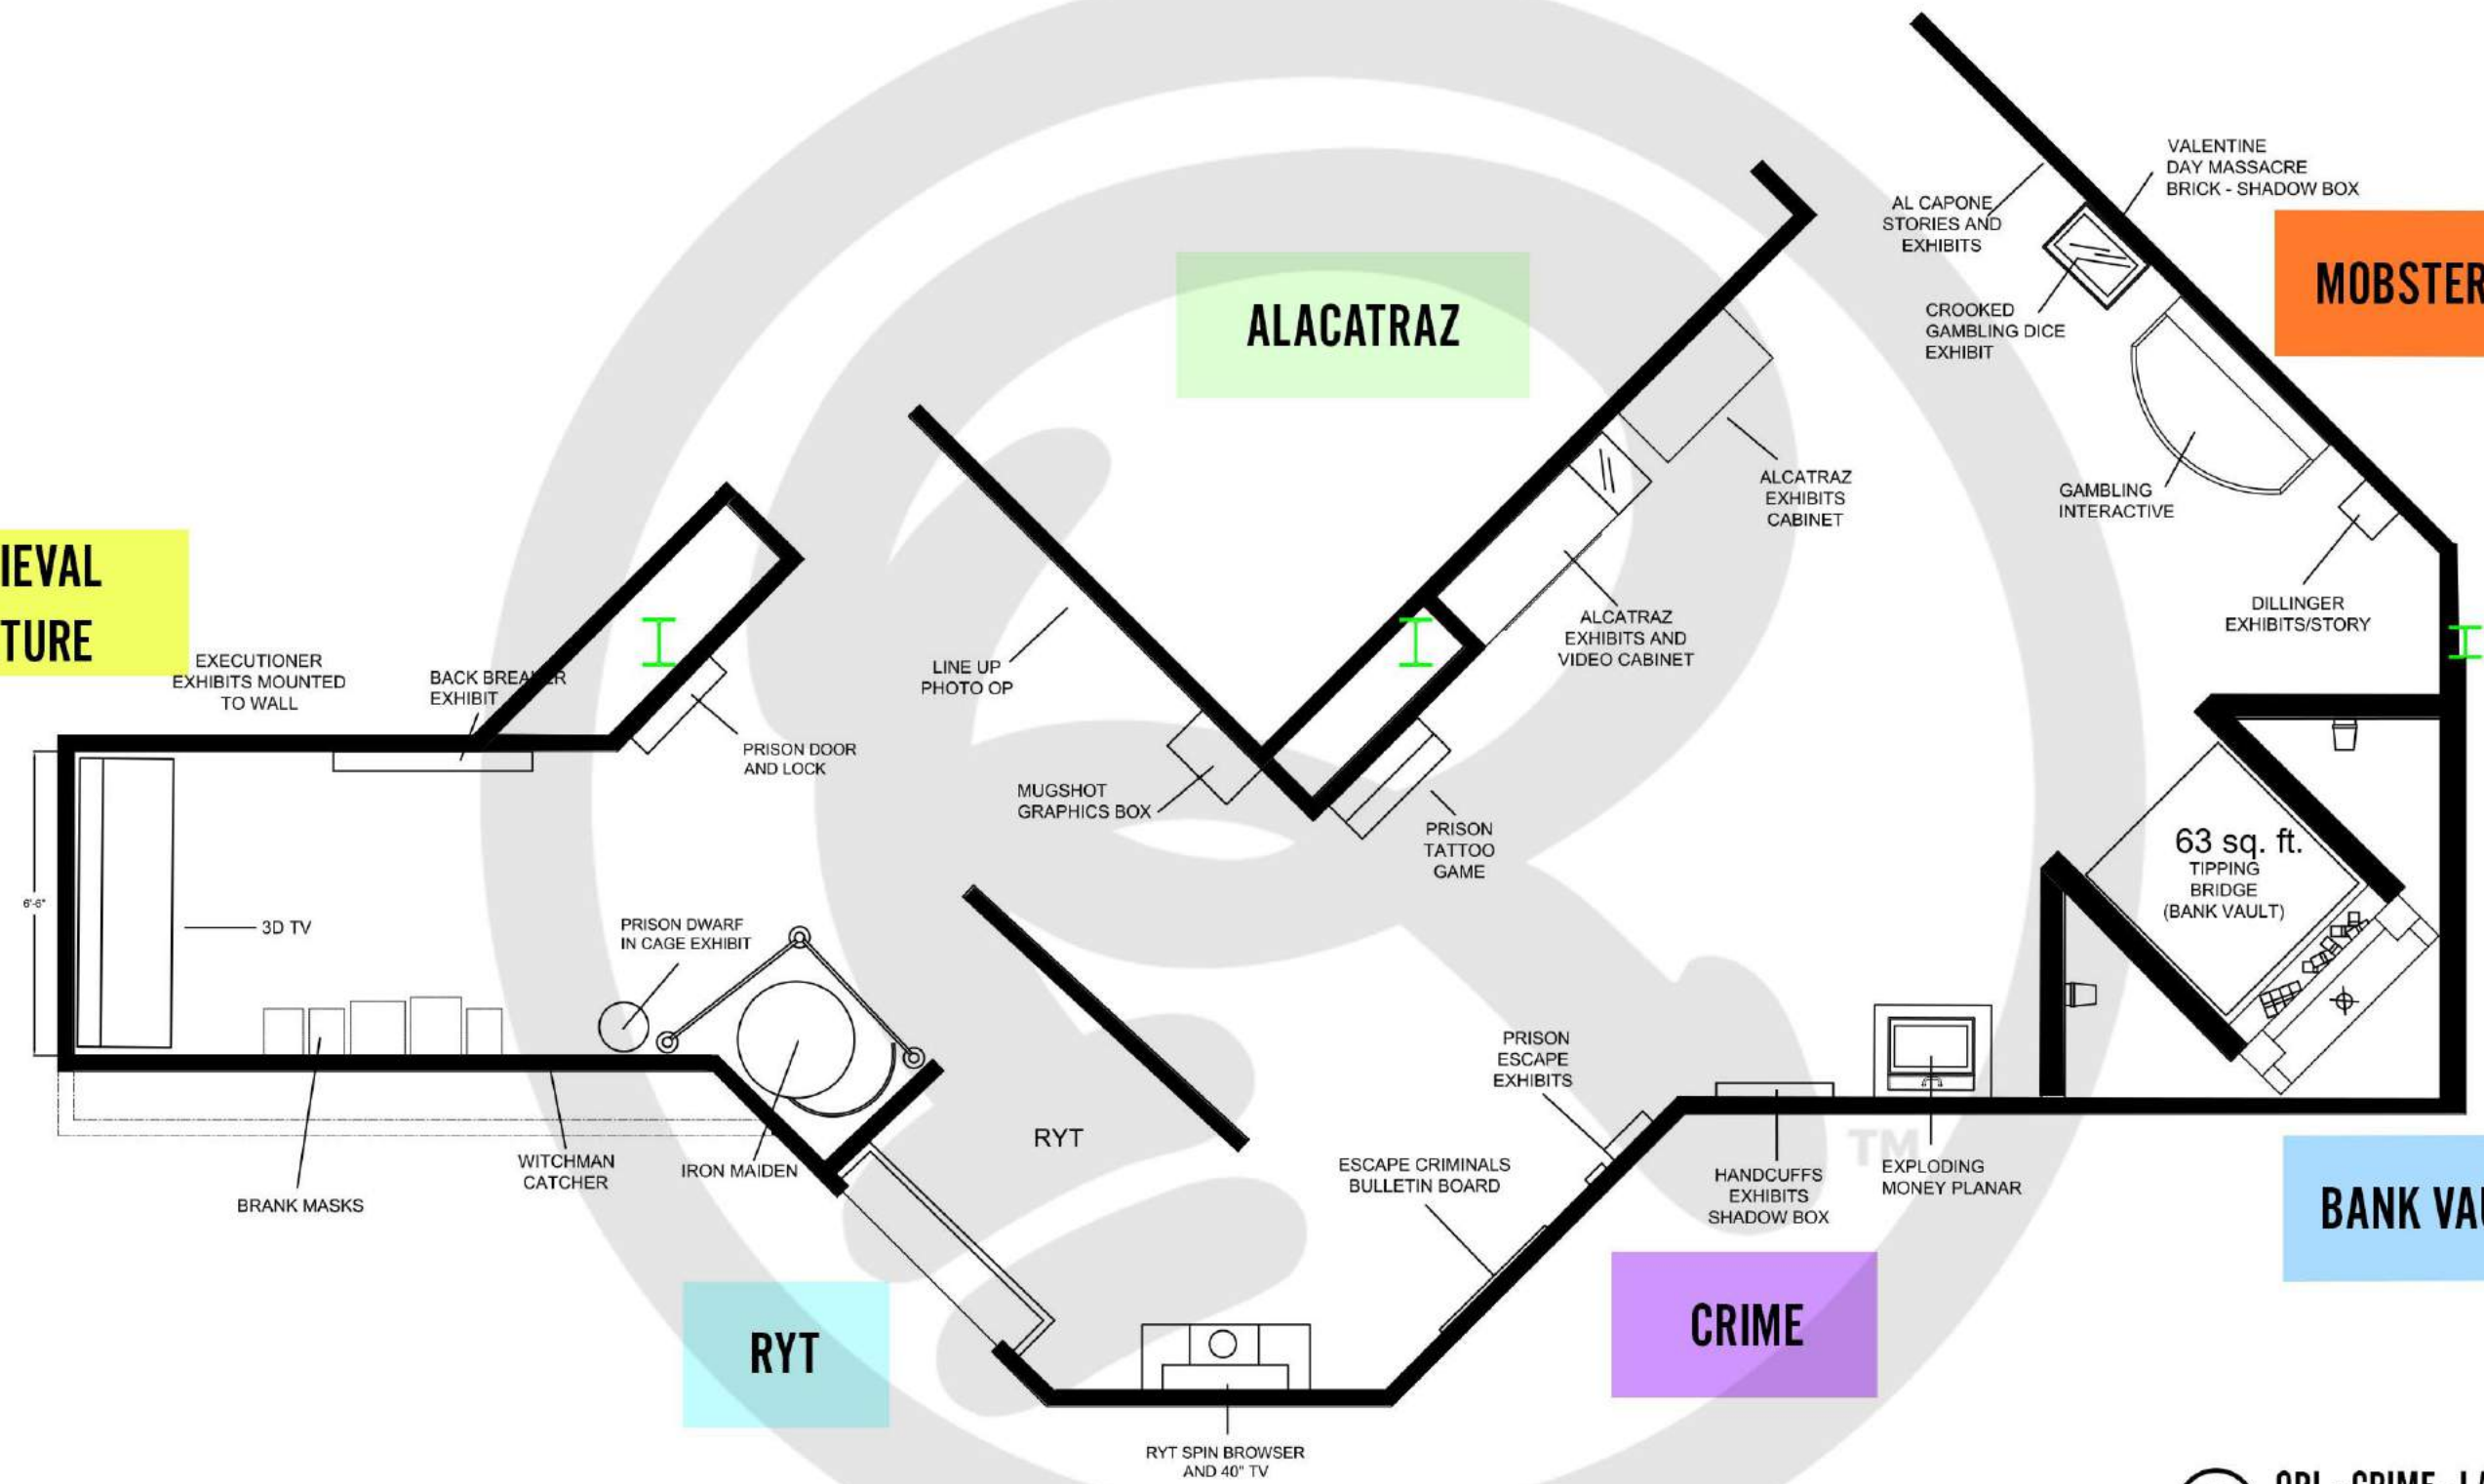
ALACATRAZ

MOBSTER

IEVAL
TURE

BANK VAU

RYT

CRIME

VALENTINE DAY MASSACRE BRICK - SHADOW BOX

AL CAPONE STORIES AND EXHIBITS

CROOKED GAMBLING DICE EXHIBIT

GAMBLING INTERACTIVE

DILLINGER EXHIBITS/STORY

ALCATRAZ EXHIBITS CABINET

ALCATRAZ EXHIBITS AND VIDEO CABINET

LINE UP PHOTO OP

MUGSHOT GRAPHICS BOX

PRISON TATTOO GAME

EXECUTIONER EXHIBITS MOUNTED TO WALL

BACK BREA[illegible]R EXHIBIT

PRISON DOOR AND LOCK

6'-6"

3D TV

PRISON DWARF IN CAGE EXHIBIT

63 sq. ft. TIPPING BRIDGE (BANK VAULT)

PRISON ESCAPE EXHIBITS

RYT

ESCAPE CRIMINALS BULLETIN BOARD

HANDCUFFS EXHIBITS SHADOW BOX

EXPLODING MONEY PLANAR

BRANK MASKS

WITCHMAN CATCHER

IRON MAIDEN

RYT SPIN BROWSER AND 40" TV

TM

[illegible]